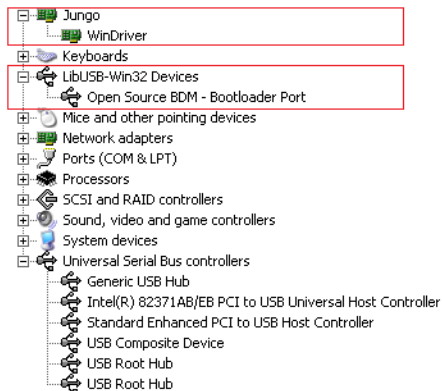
Jungo
WinDriver
Keyboards
LibUSB-Win32 Devices
Open Source BDM - Bootloader Port
Mice and other pointing devices
Network adapters
Ports (COM & LPT)
Processors
SCSI and RAID controllers
Sound, video and game controllers
System devices
Universal Serial Bus controllers
Generic USB Hub
Intel(R) 82371AB/EB PCI to USB Universal Host Controller
Standard Enhanced PCI to USB Host Controller
USB Composite Device
USB Root Hub
USB Root Hub